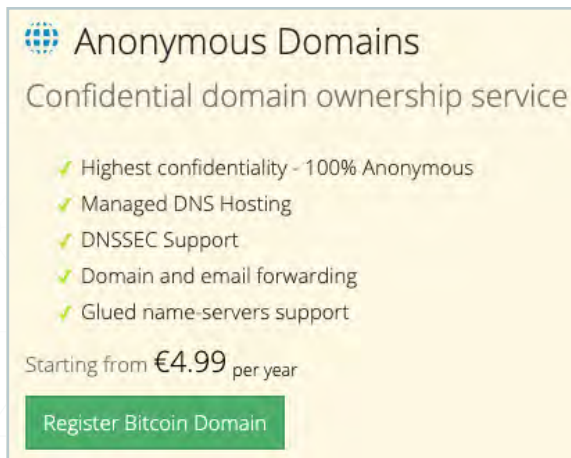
Anonymous Domains

Confidential domain ownership service

✓ Highest confidentiality - 100% Anonymous
✓ Managed DNS Hosting
✓ DNSSEC Support
✓ Domain and email forwarding
✓ Glued name-servers support

Starting from €4.99 per year

Register Bitcoin Domain